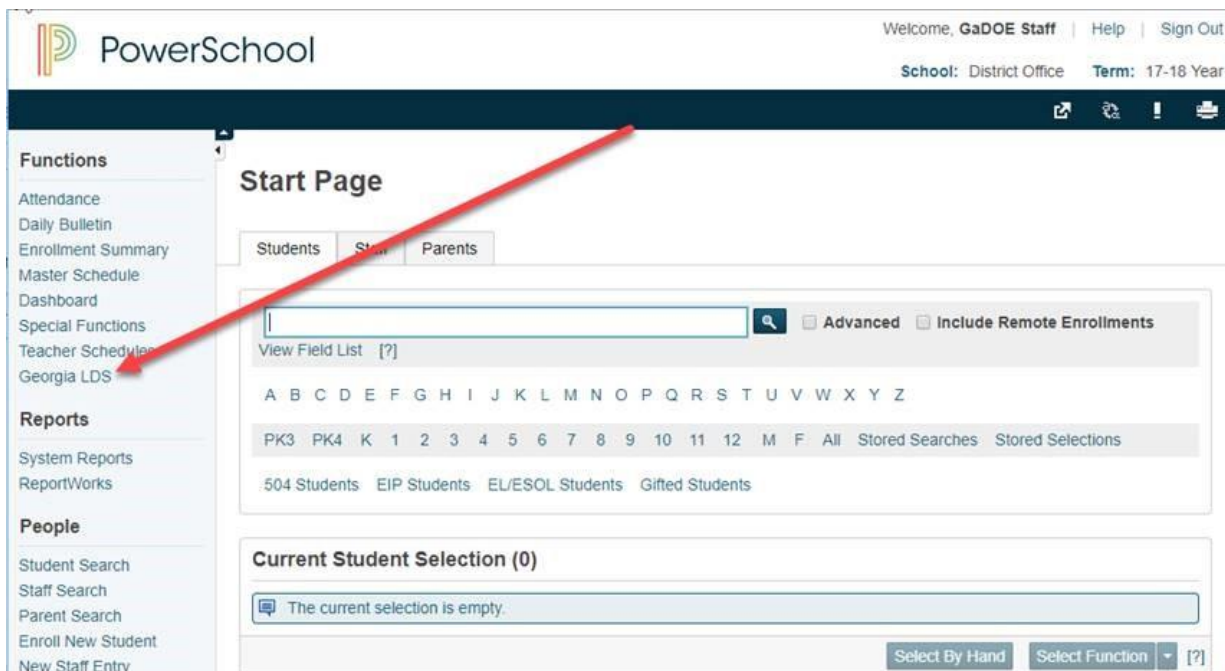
PowerSchool

Welcome, GaDOE Staff | Help | Sign Out

School: District Office Term: 17-18 Year

Functions

Attendance
Daily Bulletin
Enrollment Summary
Master Schedule
Dashboard
Special Functions
Teacher Schedules
Georgia LDS

Reports

System Reports
ReportWorks

People

Student Search
Staff Search
Parent Search
Enroll New Student
New Staff Entry

Start Page

Students | Staff | Parents

Advanced Include Remote Enrollments

View Field List [?]

A B C D E F G H I J K L M N O P Q R S T U V W X Y Z

PK3 PK4 K 1 2 3 4 5 6 7 8 9 10 11 12 M F All Stored Searches Stored Selections

504 Students EIP Students EL/ESOL Students Gifted Students

Current Student Selection (0)

The current selection is empty.

Select By Hand Select Function [?]